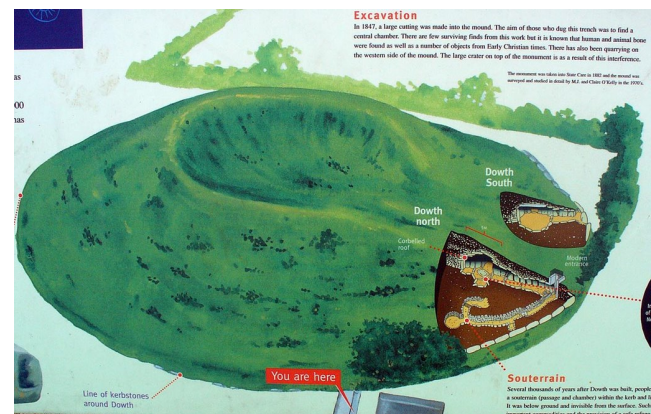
as

00
nas

Excavation
In 1847, a large cutting was made into the mound. The aim of those who dug this trench was to find a central chamber. There are few surviving finds from this work but it is known that human and animal bone were found as well as a number of objects from Early Christian times. There has also been quarrying on the western side of the mound. The large crater on top of the monument is as a result of this interference.

The monument was taken into State Care in 1882 and the mound was surveyed and studied in detail by M.J. and Claire O'Kelly in the 1970's.

Dowth South

Dowth north

Corbelled roof

Modern entrance

Souterrain
Several thousands of years after Dowth was built, people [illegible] a souterrain (passage and chamber) within the kerb and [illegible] It was below ground and invisible from the surface. Such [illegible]

You are here

Line of kerbstones around Dowth